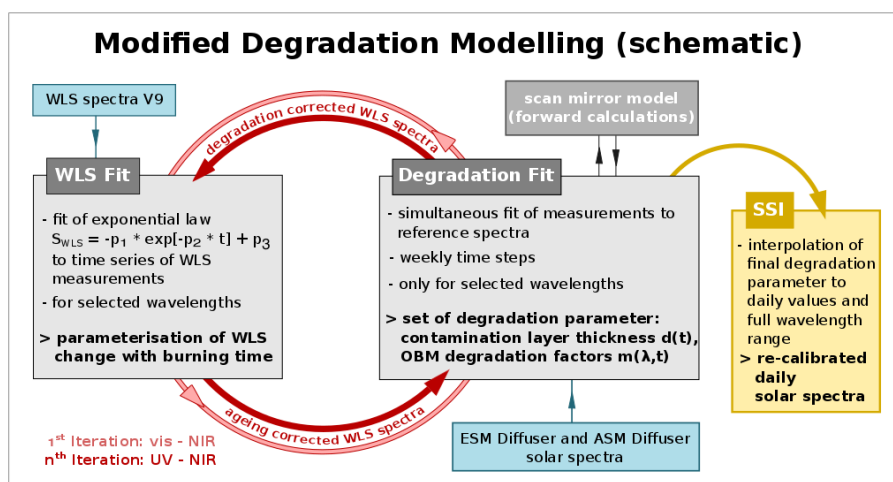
Modified Degradation Modelling (schematic)

WLS spectra V9

degradation corrected WLS spectra

scan mirror model (forward calculations)

WLS Fit

- fit of exponential law $S_{WLS} = -p_1 * \exp[-p_2 * t] + p_3$ to time series of WLS measurements

- for selected wavelengths

> parameterisation of WLS change with burning time

Degradation Fit

- simultaneous fit of measurements to reference spectra

- weekly time steps

- only for selected wavelengths

> set of degradation parameter: contamination layer thickness d(t), OBM degradation factors m(λ,t)

SSI

- interpolation of final degradation parameter to daily values and full wavelength range

> re-calibrated daily solar spectra

ageing corrected WLS spectra

$1^{st}$ Iteration: vis - NIR
$n^{th}$ Iteration: UV - NIR

ESM Diffuser and ASM Diffuser solar spectra